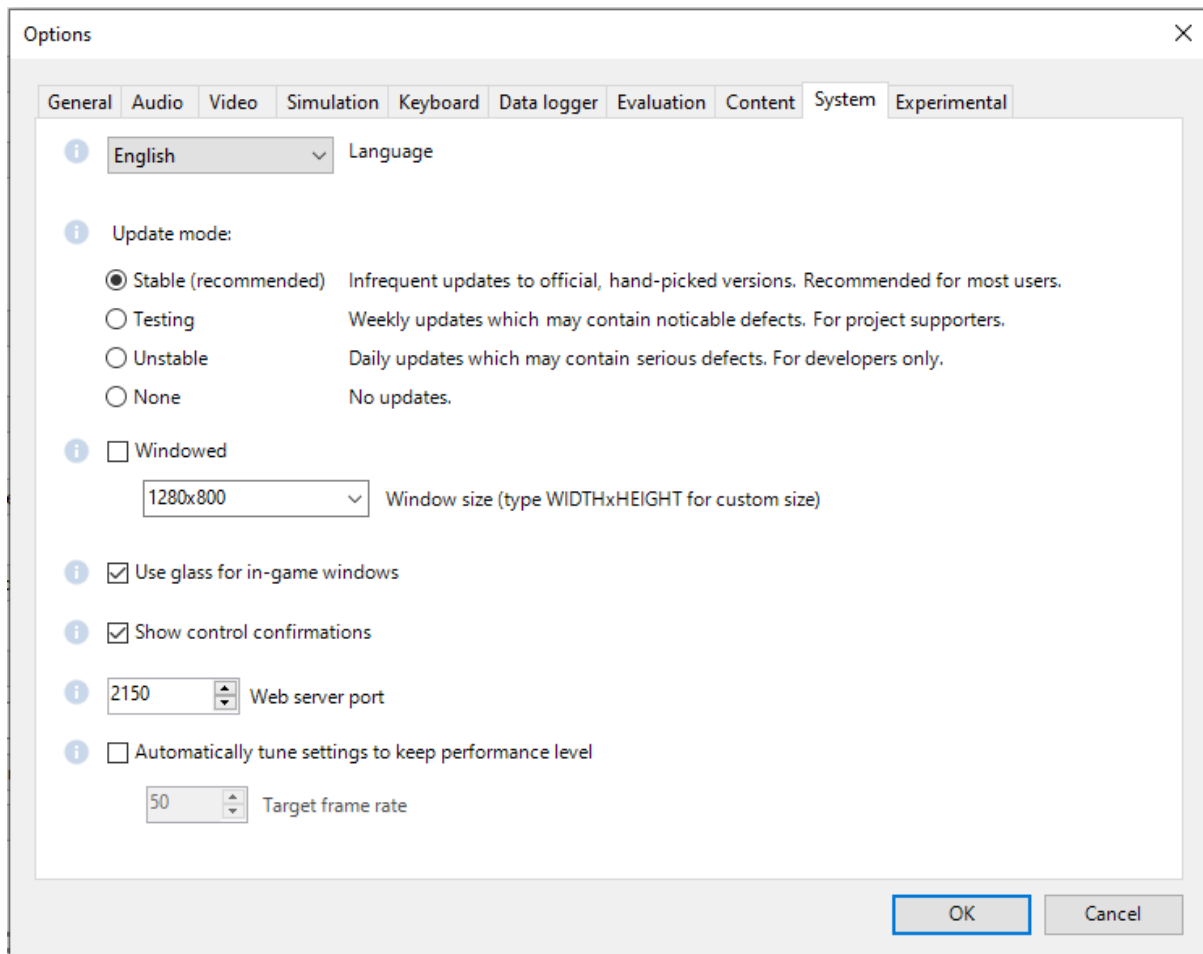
Options

General Audio Video Simulation Keyboard Data logger Evaluation Content System Experimental

English Language

Update mode:

Stable (recommended) Infrequent updates to official, hand-picked versions. Recommended for most users.
Testing Weekly updates which may contain noticable defects. For project supporters.
Unstable Daily updates which may contain serious defects. For developers only.
None No updates.

Windowed

1280x800 Window size (type WIDTHxHEIGHT for custom size)

Use glass for in-game windows

Show control confirmations

2150 Web server port

Automatically tune settings to keep performance level

50 Target frame rate

OK Cancel